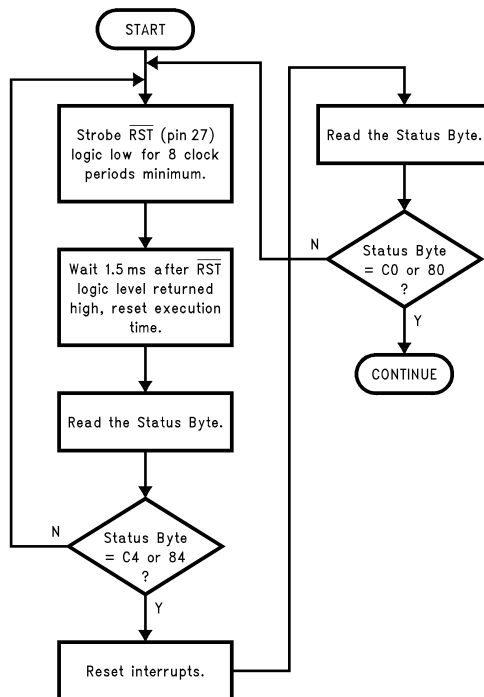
START

Strobe $\overline{RST}$ (pin 27) logic low for 8 clock periods minimum.

Wait 1.5 ms after $\overline{RST}$ logic level returned high, reset execution time.

Read the Status Byte.

Status Byte = C4 or 84 ?

N

Y

Reset interrupts.

Read the Status Byte.

Status Byte = C0 or 80 ?

N

Y

CONTINUE